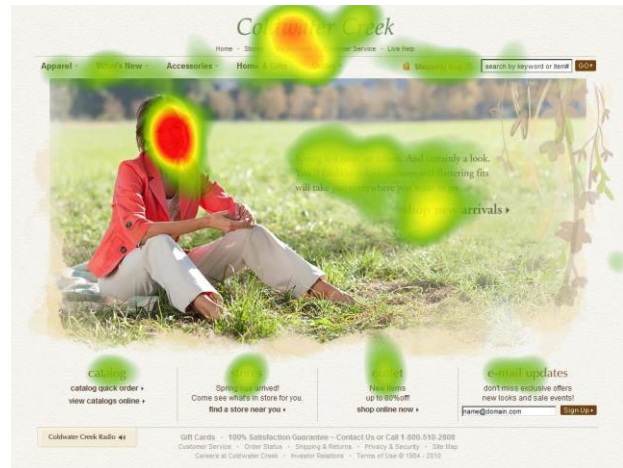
Coldwater Creek

Home · St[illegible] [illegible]er Service · Live Help

Apparel · What's New · Accessories · Home & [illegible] · Shopping bag (0) · search by keyword or item# · GO

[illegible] And certainly a look. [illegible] flattering fits will take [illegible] where you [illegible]

shop new arrivals ›

catalog
catalog quick order ›
view catalogs online ›

stores
Spring has arrived!
Come see what's in store for you.
find a store near you ›

outlet
New items
up to 80% off!
shop online now ›

e-mail updates
don't miss exclusive offers
new looks and sale events!
name@domain.com
Sign Up

Coldwater Creek Radio

Gift Cards · 100% Satisfaction Guarantee · Contact Us or Call 1-800-510-2808
Customer Service · Order Status · Shipping & Returns · Privacy & Security · Site Map
Careers at Coldwater Creek · Investor Relations · Terms of Use © 1984 - 2010